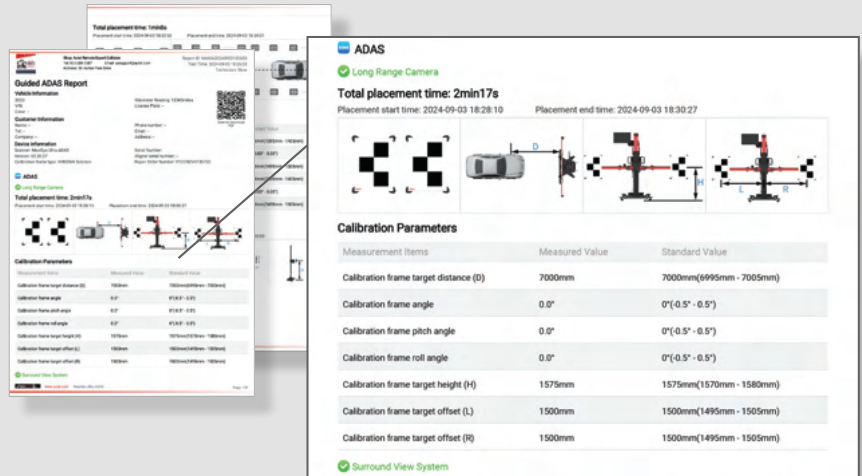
Total placement time: 1min8s

Guided ADAS Report

Vehicle Information

Customer Information

Device Information

ADAS

Long Range Camera

Total placement time: 2min17s

Calibration Parameters

Surround View System

ADAS

Long Range Camera

Total placement time: 2min17s

Placement start time: 2024-09-03 18:28:10 Placement end time: 2024-09-03 18:30:27

D

H

L R

Calibration Parameters

| Measurement Items | Measured Value | Standard Value |
|---|---|---|
| Calibration frame target distance (D) | 7000mm | 7000mm(6995mm - 7005mm) |
| Calibration frame angle | 0.0° | 0°(-0.5° - 0.5°) |
| Calibration frame pitch angle | 0.0° | 0°(-0.5° - 0.5°) |
| Calibration frame roll angle | 0.0° | 0°(-0.5° - 0.5°) |
| Calibration frame target height (H) | 1575mm | 1575mm(1570mm - 1580mm) |
| Calibration frame target offset (L) | 1500mm | 1500mm(1495mm - 1505mm) |
| Calibration frame target offset (R) | 1500mm | 1500mm(1495mm - 1505mm) |

Surround View System